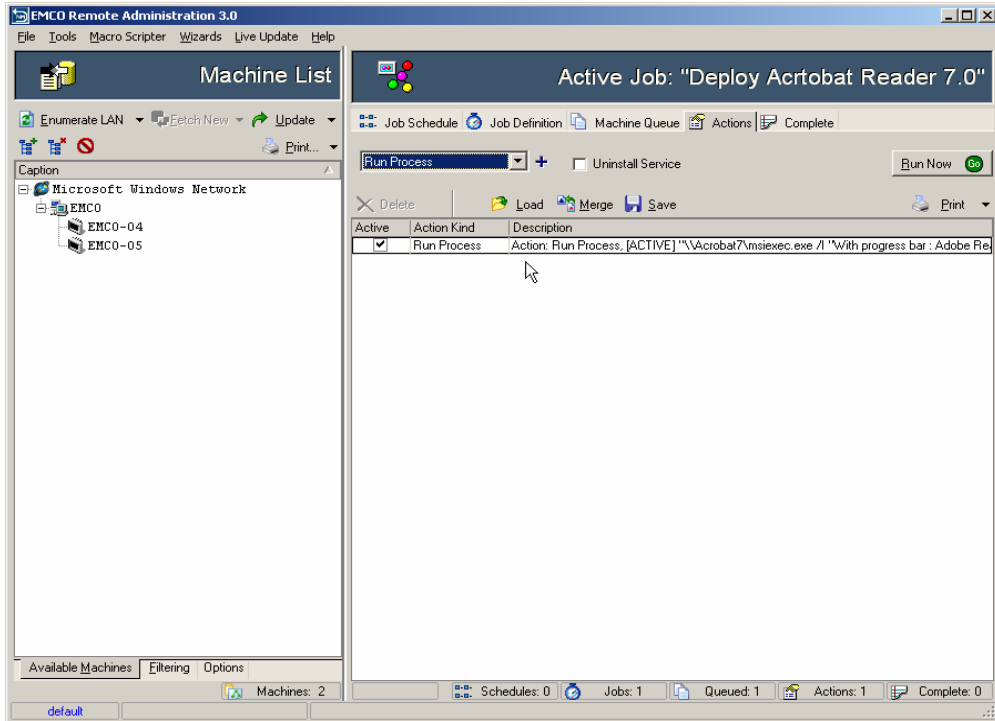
EMCO Remote Administration 3.0

File Tools Macro Scripter Wizards Live Update Help

Machine List

Enumerate LAN Fetch New Update

Print...

Caption

Microsoft Windows Network
EMCO
EMCO-04
EMCO-05

Available Machines Filtering Options

Machines: 2

default

Active Job: "Deploy Acrtobat Reader 7.0"

Job Schedule Job Definition Machine Queue Actions Complete

Run Process + Uninstall Service Run Now Go

Delete Load Merge Save Print

| Active | Action Kind | Description |
|---|---|---|
| ✔ | Run Process | Action: Run Process, [ACTIVE] "\\Acrobat7\msiexec.exe /I "With progress bar : Adobe Re |

Schedules: 0 Jobs: 1 Queued: 1 Actions: 1 Complete: 0